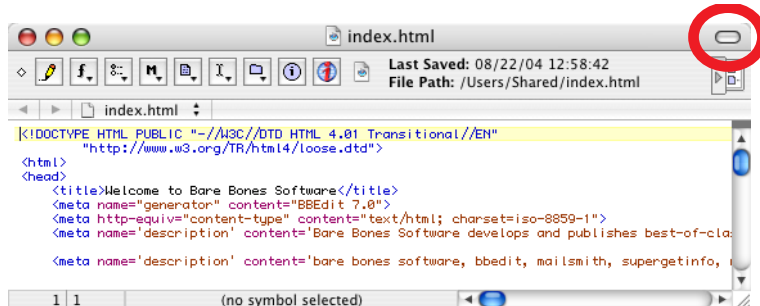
index.html

Last Saved: 08/22/04 12:58:42
File Path: /Users/Shared/index.html

index.html

<!DOCTYPE HTML PUBLIC "-//W3C//DTD HTML 4.01 Transitional//EN"
"http://www.w3.org/TR/html4/loose.dtd">
<html>
<head>
<title>Welcome to Bare Bones Software</title>
<meta name="generator" content="BBEdit 7.0">
<meta http-equiv="content-type" content="text/html; charset=iso-8859-1">
<meta name='description' content='Bare Bones Software develops and publishes best-of-cla

<meta name='description' content='bare bones software, bbedit, mailsmith, supergetinfo,

1 | 1 (no symbol selected)